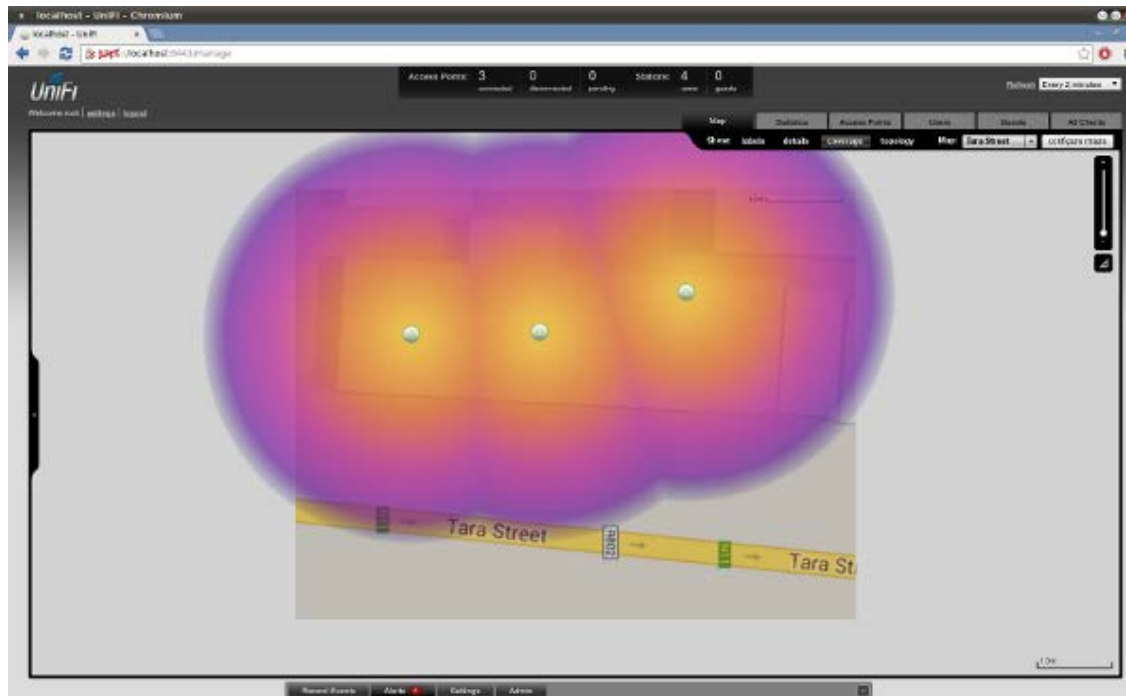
localhost - UniFi - Chromium
localhost - UniFi
https://localhost:8443/manage
UniFi
Welcome root | settings | logout
Access Points 3 connected 0 disconnected 0 pending Stations 4 users 0 guests
Refresh Every 2 minutes
Map Statistics Access Points Users Guests All Clients
Show labels details coverage topology Map Tara Street configure maps
Tara Street
Tara St
R802
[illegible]
10m
Recent Events Alerts Settings Admin